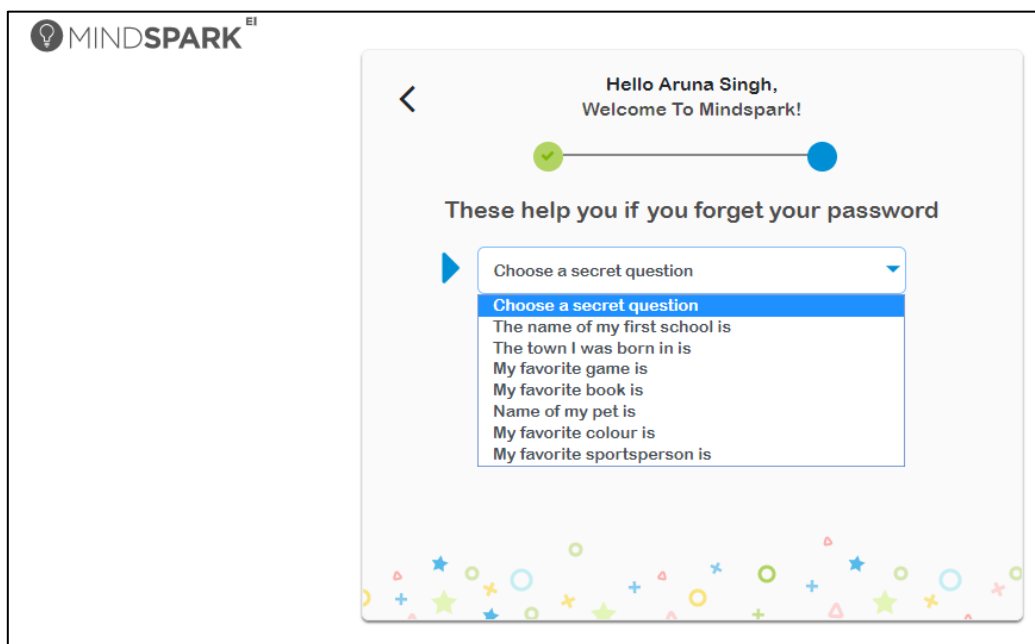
MINDSPARK EI

Hello Aruna Singh,
Welcome To Mindspark!

These help you if you forget your password

Choose a secret question

Choose a secret question
The name of my first school is
The town I was born in is
My favorite game is
My favorite book is
Name of my pet is
My favorite colour is
My favorite sportsperson is